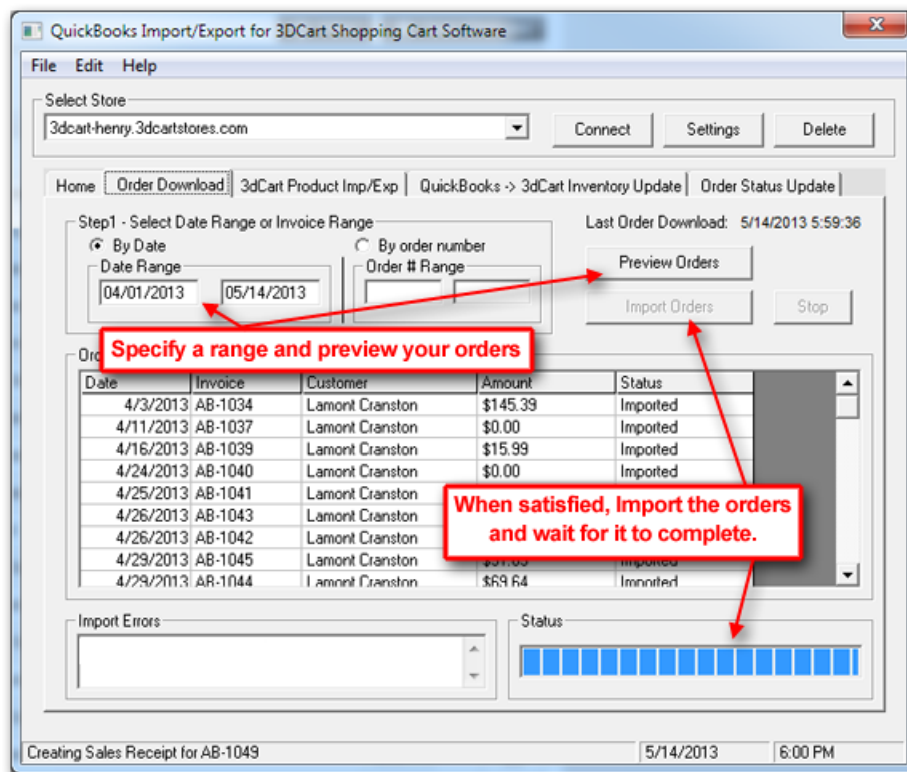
QuickBooks Import/Export for 3DCart Shopping Cart Software

File Edit Help

Select Store
3dcart-henry.3dcartstores.com
Connect Settings Delete

Home | Order Download | 3dCart Product Imp/Exp | QuickBooks -> 3dCart Inventory Update | Order Status Update

Step1 - Select Date Range or Invoice Range
By Date
Date Range
04/01/2013 05/14/2013
By order number
Order # Range

Last Order Download: 5/14/2013 5:59:36
Preview Orders
Import Orders
Stop

Specify a range and preview your orders

Ord

| Date | Invoice | Customer | Amount | Status |
|---|---|---|---|---|
| 4/3/2013 | AB-1034 | Lamont Cranston | $145.39 | Imported |
| 4/11/2013 | AB-1037 | Lamont Cranston | $0.00 | Imported |
| 4/16/2013 | AB-1039 | Lamont Cranston | $15.99 | Imported |
| 4/24/2013 | AB-1040 | Lamont Cranston | $0.00 | Imported |
| 4/25/2013 | AB-1041 | Lamont Cranston | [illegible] | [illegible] |
| 4/26/2013 | AB-1043 | Lamont Cranston | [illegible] | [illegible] |
| 4/26/2013 | AB-1042 | Lamont Cranston | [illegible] | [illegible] |
| 4/29/2013 | AB-1045 | Lamont Cranston | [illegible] | Imported |
| 4/29/2013 | AB-1044 | Lamont Cranston | $69.64 | Imported |

When satisfied, Import the orders and wait for it to complete.

Import Errors

Status

Creating Sales Receipt for AB-1049 | 5/14/2013 | 6:00 PM